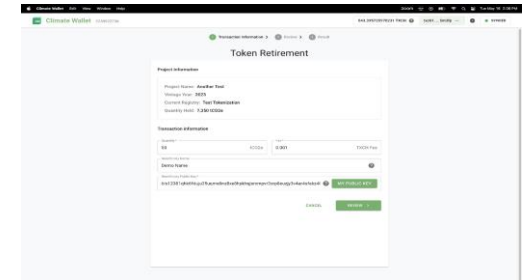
Climate Wallet File View Window Help

Climate Wallet

Transaction information > Review > Result

Token Retirement

Project information

Project Name: Another Test
Vintage Year: 2025
Current Registry: Test Tokenization
Quantity Held: 1,250 tCO2e

Transaction information

Quantity
50 tCO2e

Fee
0.001 TXCH Fee

Beneficiary Name
Demo Name

Beneficiary Public Key
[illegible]

MY PUBLIC KEY

CANCEL

REVIEW >